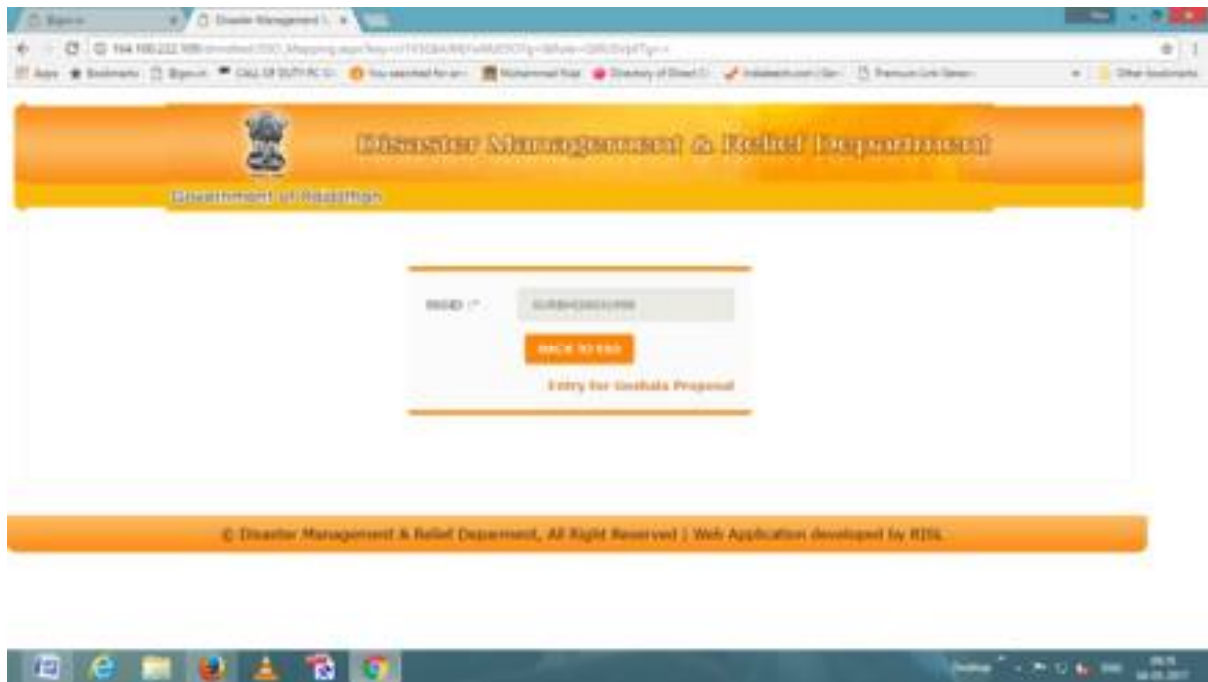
Bigsm.in | Disaster Management & ×

164.100.222.108/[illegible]

Apps Bookmarks Bigsm.in CALL OF DUTY PC G... You searched for an... Muhammad Riaz Directory of Street D... Indiatech.com | Gen... Premium Link Gener... Other bookmarks

Disaster Management & Relief Department

Government of Rajasthan

RSSO :* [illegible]

BACK TO SSO

Entry for Gosala Proposal

© Disaster Management & Relief Deparment, All Right Reserved | Web Application developed by RISL

Desktop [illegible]